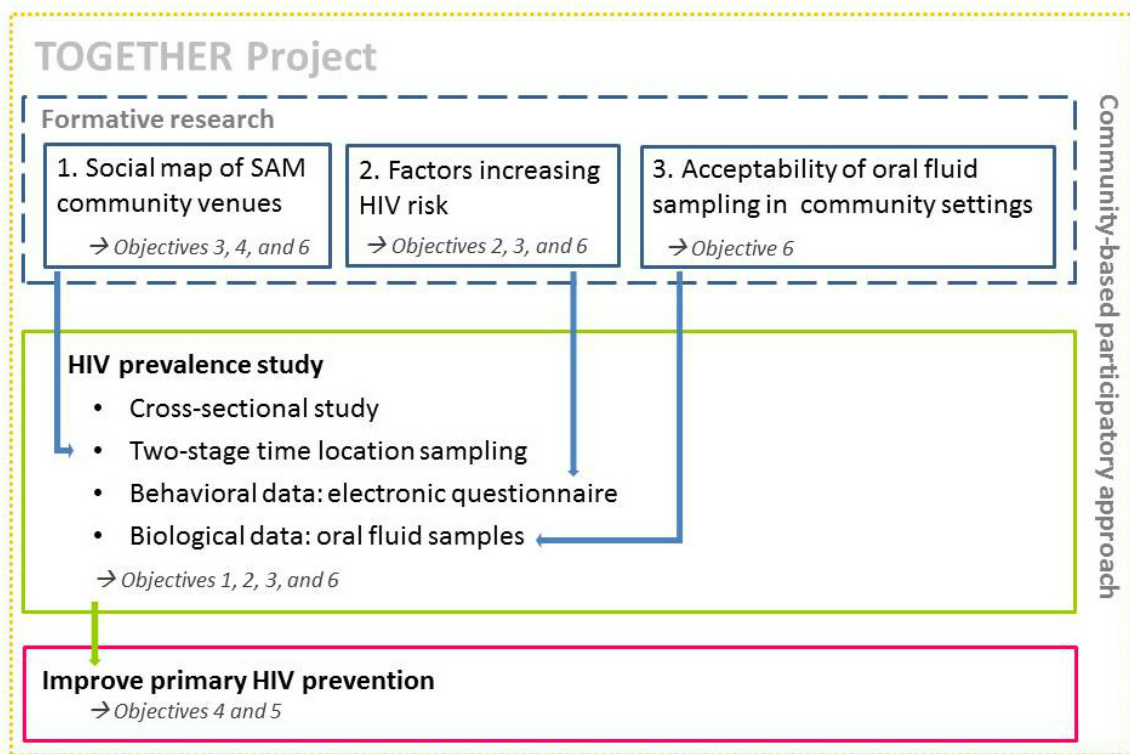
TOGETHER Project

Formative research

1. Social map of SAM community venues
→ Objectives 3, 4, and 6

2. Factors increasing HIV risk
→ Objectives 2, 3, and 6

3. Acceptability of oral fluid sampling in community settings
→ Objective 6

Community-based participatory approach

HIV prevalence study

- Cross-sectional study
- Two-stage time location sampling
- Behavioral data: electronic questionnaire
- Biological data: oral fluid samples

→ Objectives 1, 2, 3, and 6

Improve primary HIV prevention
→ Objectives 4 and 5